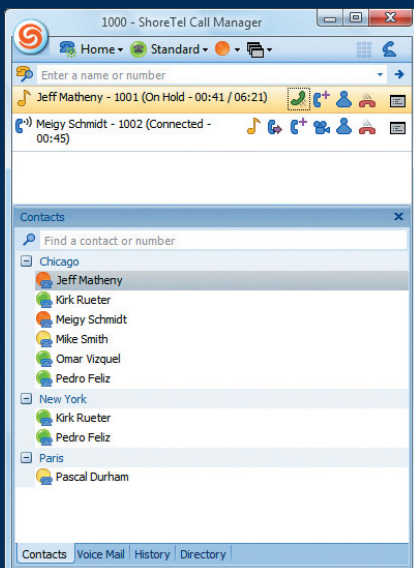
1000 - ShoreTel Call Manager

Home ▾ Standard ▾

Enter a name or number

Jeff Matheny - 1001 (On Hold - 00:41 / 06:21)

Meigy Schmidt - 1002 (Connected - 00:45)

Contacts

Find a contact or number

Chicago

Jeff Matheny

Kirk Rueter

Meigy Schmidt

Mike Smith

Omar Vizquel

Pedro Feliz

New York

Kirk Rueter

Pedro Feliz

Paris

Pascal Durham

Contacts | Voice Mail | History | Directory